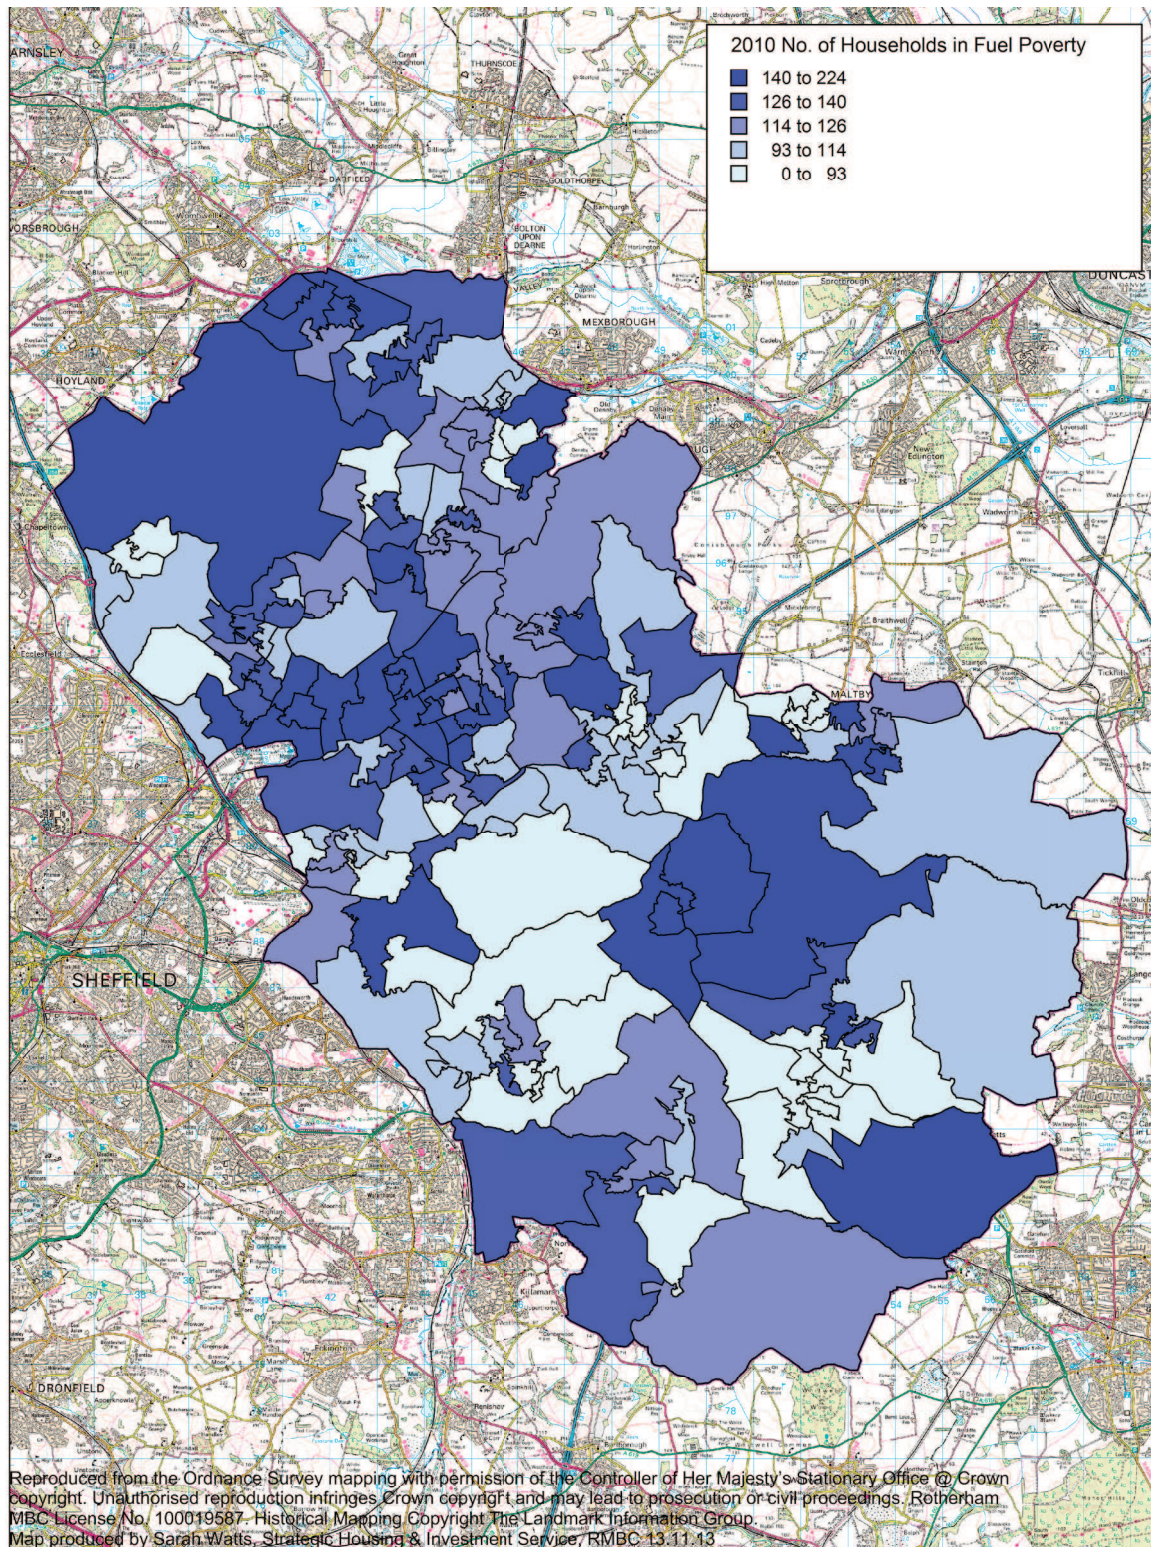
2010 No. of Households in Fuel Poverty
140 to 224
126 to 140
114 to 126
93 to 114
0 to 93

ARNSLEY
THURNSCOE
GOLDTHORPE
BOLTON UPON DEARNE
WORSBROUGH
HOYLAND
MEXBOROUGH
DONCAST
MALTBY
SHEFFIELD
DRONFIELD

Reproduced from the Ordnance Survey mapping with permission of the Controller of Her Majesty's Stationary Office @ Crown copyright. Unauthorised reproduction infringes Crown copyright and may lead to prosecution or civil proceedings. Rotherham MBC License No. 100019587. Historical Mapping Copyright The Landmark Information Group. Map produced by Sarah Watts, Strategic Housing & Investment Service, RMBC 13.11.13